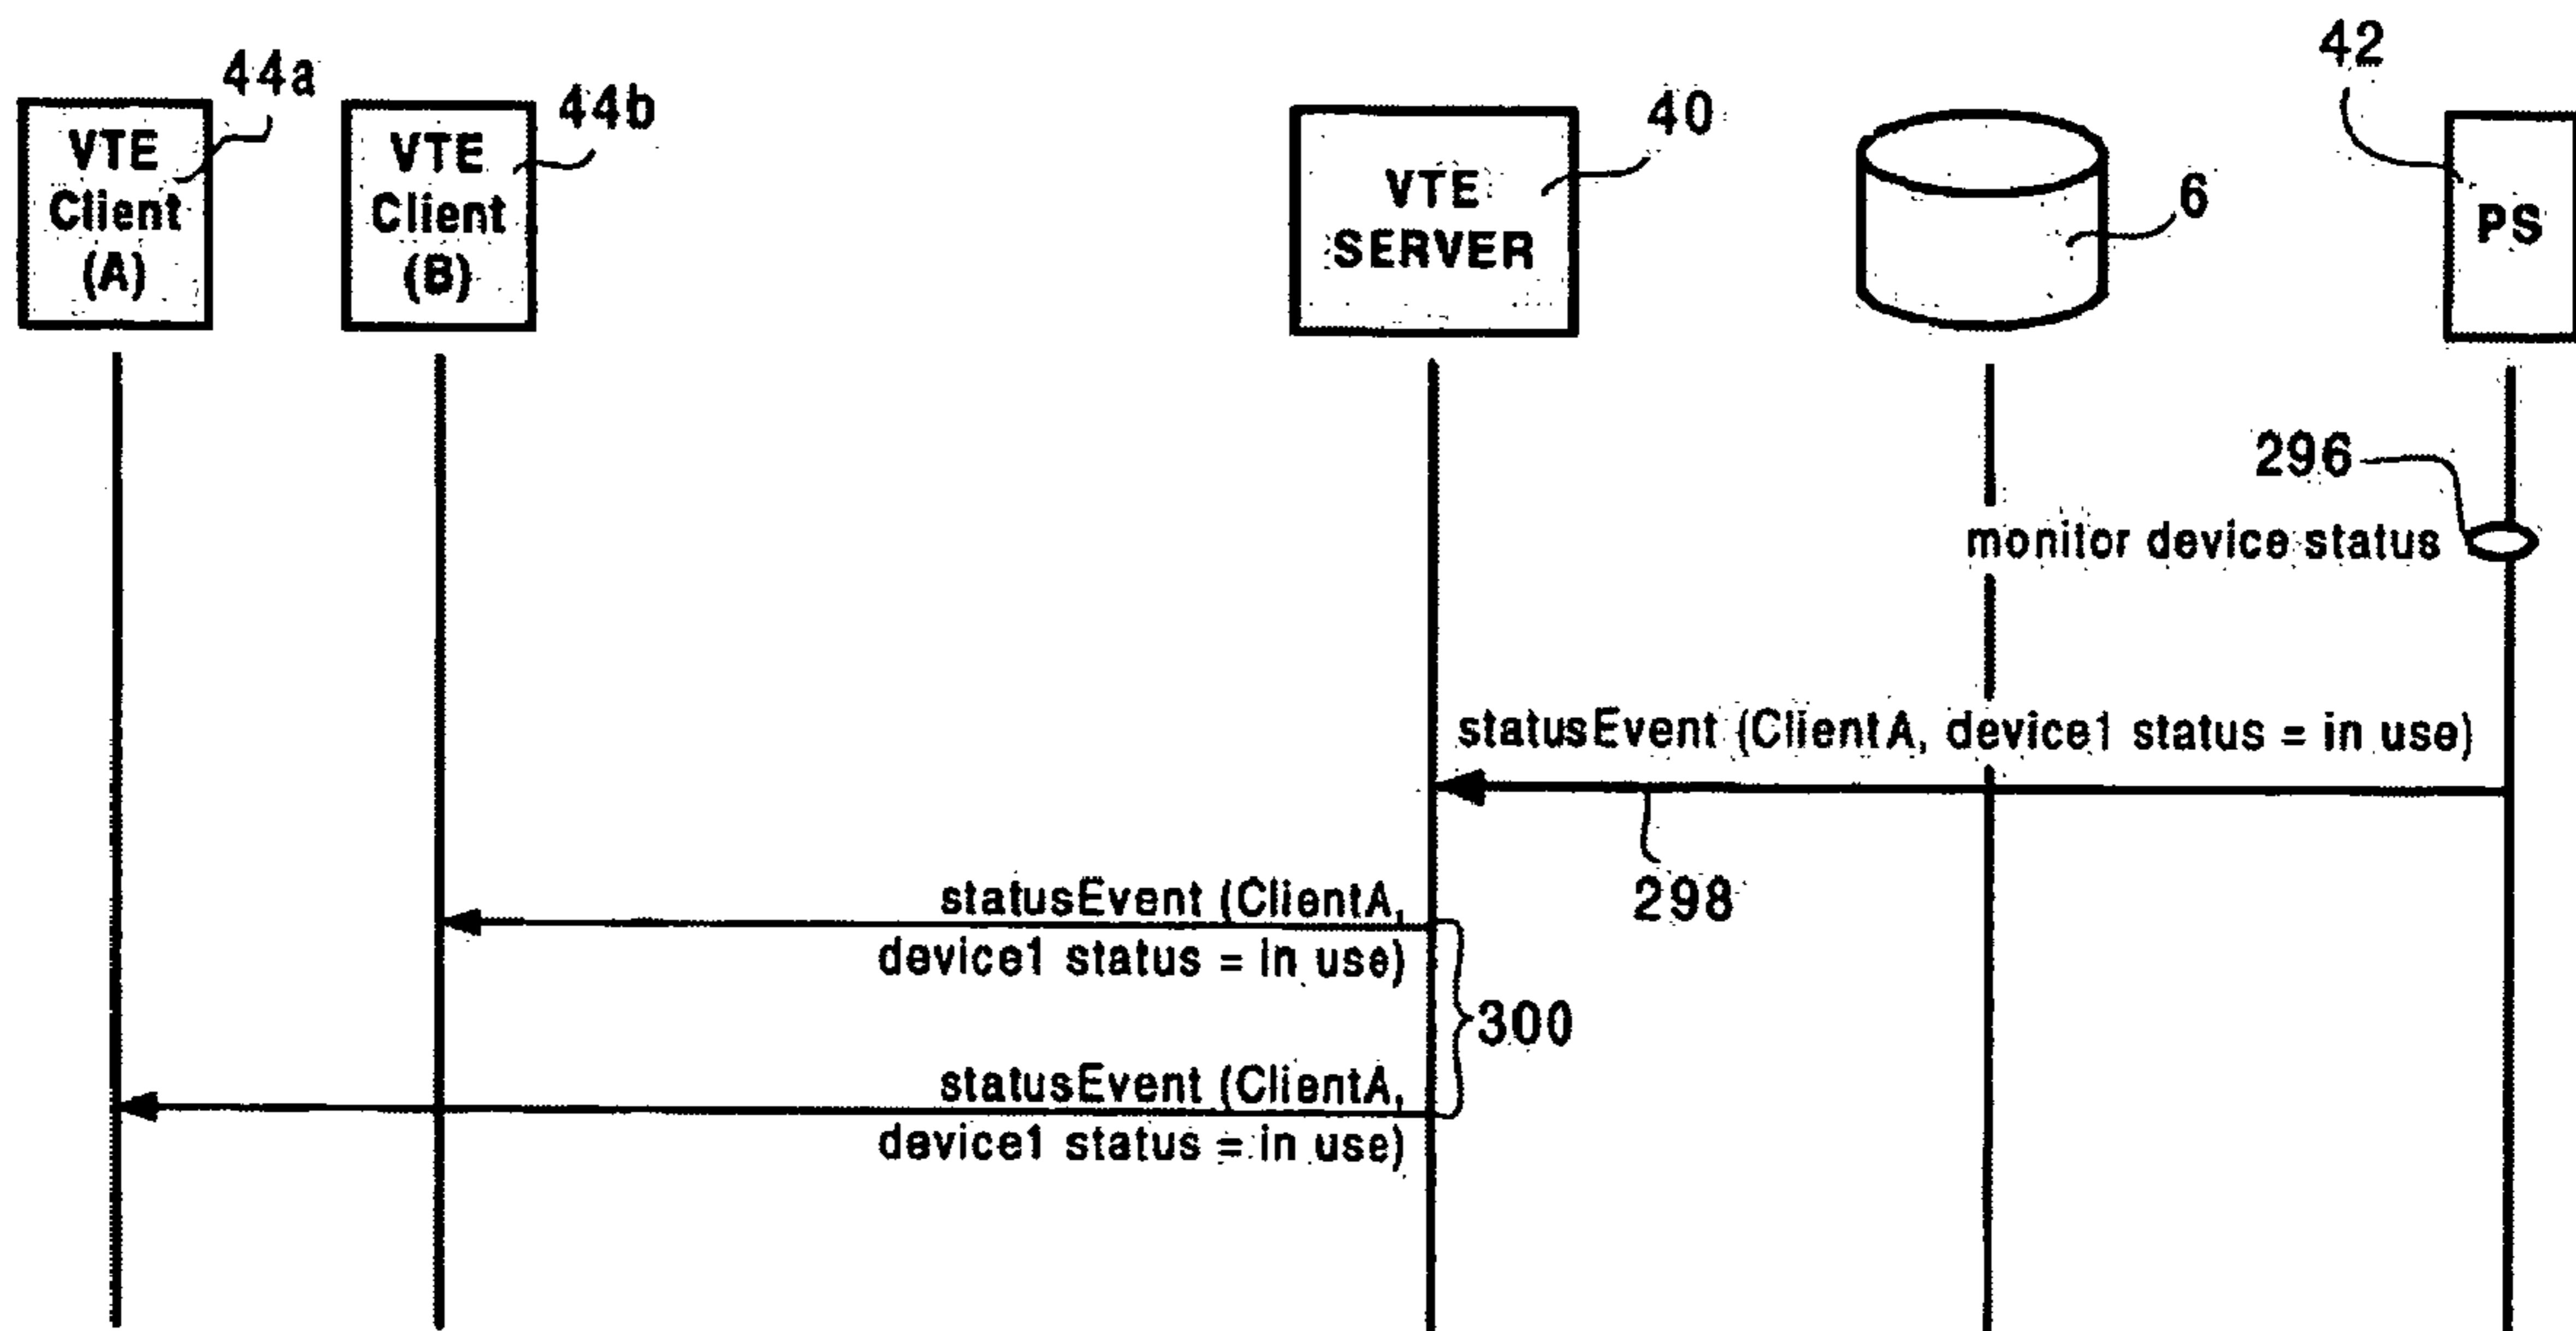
44a
VTE Client (A)

44b
VTE Client (B)

40
VTE SERVER

6

42
PS

296
monitor device status

statusEvent (ClientA, device1 status = in use)
298

statusEvent (ClientA, device1 status = in use)

300

statusEvent (ClientA, device1 status = in use)